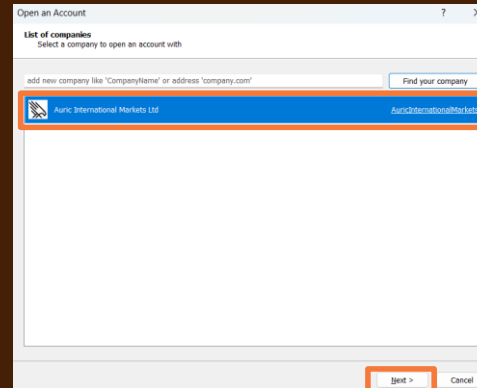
Open an Account

?

List of companies
Select a company to open an account with

add new company like 'CompanyName' or address 'company.com'

Find your company

Auric International Markets Ltd

AuricInternationalMarkets

Next >

Cancel